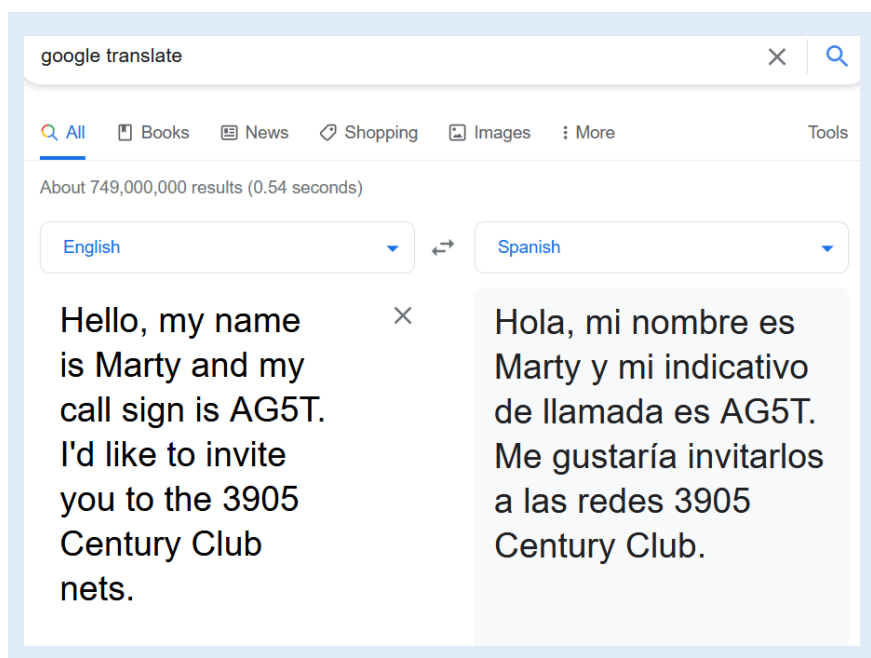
google translate

All Books News Shopping Images More Tools

About 749,000,000 results (0.54 seconds)

English

Spanish

Hello, my name is Marty and my call sign is AG5T. I'd like to invite you to the 3905 Century Club nets.

Hola, mi nombre es Marty y mi indicativo de llamada es AG5T. Me gustaría invitarlos a las redes 3905 Century Club.